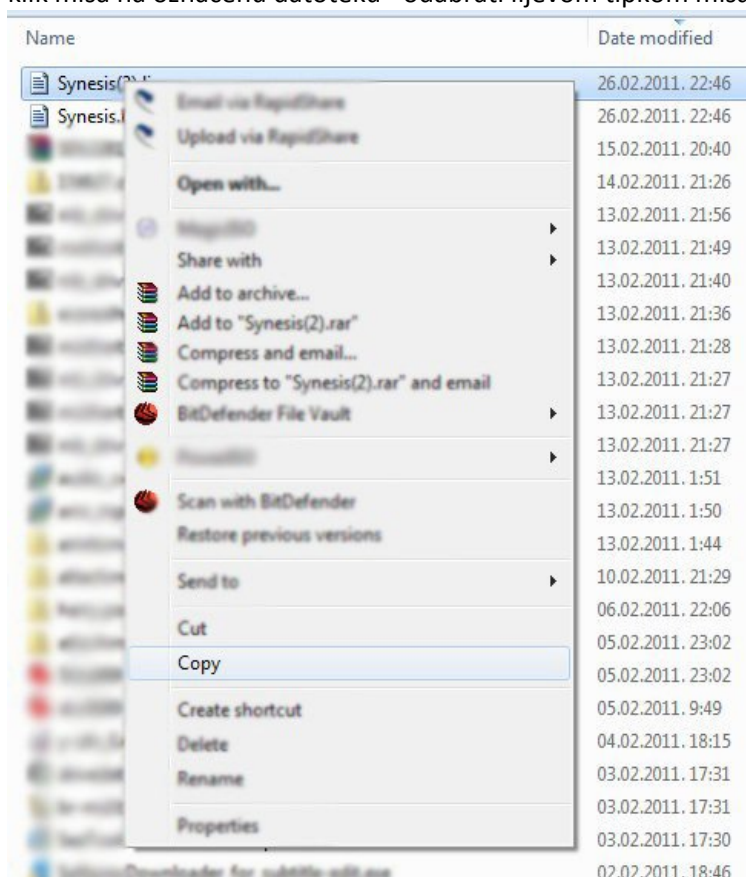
klik miša na označenu datoteku - odabrati lijevom tipkom miša

Name

Date modified

Synesis(2).l

Synesis.l

Email via RapidShare

Upload via RapidShare

Open with...

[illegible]

Share with

Add to archive...

Add to "Synesis(2).rar"

Compress and email...

Compress to "Synesis(2).rar" and email

BitDefender File Vault

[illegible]

Scan with BitDefender

Restore previous versions

Send to

Cut

Copy

Create shortcut

Delete

Rename

Properties

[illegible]Downloader for subtitle edit.exe

26.02.2011. 22:46
26.02.2011. 22:46
15.02.2011. 20:40
14.02.2011. 21:26
13.02.2011. 21:56
13.02.2011. 21:49
13.02.2011. 21:40
13.02.2011. 21:36
13.02.2011. 21:28
13.02.2011. 21:27
13.02.2011. 21:27
13.02.2011. 21:27
13.02.2011. 1:51
13.02.2011. 1:50
13.02.2011. 1:44
10.02.2011. 21:29
06.02.2011. 22:06
05.02.2011. 23:02
05.02.2011. 23:02
05.02.2011. 9:49
04.02.2011. 18:15
03.02.2011. 17:31
03.02.2011. 17:31
03.02.2011. 17:30
02.02.2011. 18:46